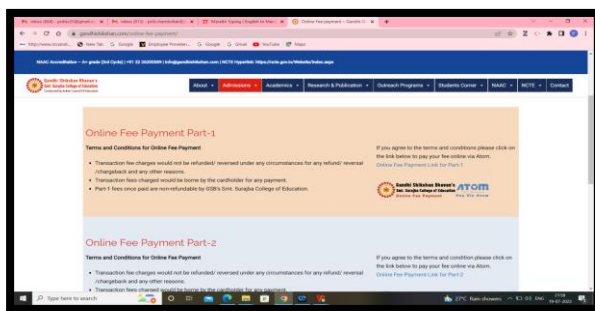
Online Fee Payment Part-1

Terms and Conditions for Online Fee Payment

- Transaction fee charges would not be refunded/ reversed under any circumstances for any refund/ reversal /chargeback and any other reasons.
- Transaction fees charged would be borne by the cardholder for any payment.
- Part-1 fees once paid are non-refundable by GSB's Smt. Surajba College of Education.

If you agree to the terms and conditions please click on the link below to pay your fee online via Atom.

Online Fee Payment Link for Part-1

Gandhi Shikshan Bhavan's Smt. Surajba College of Education

ATOM

Online Fee Payment Part-2

Terms and Conditions for Online Fee Payment

- Transaction fee charges would not be refunded/ reversed under any circumstances for any refund/ reversal /chargeback and any other reasons.
- Transaction fees charged would be borne by the cardholder for any payment.

If you agree to the terms and condition please click on the link below to pay your fee online via Atom.

Online Fee Payment Link for Part-2

About Admissions Academics Research & Publication Outreach Programs Students Corner NAAC NCTE Contact

Type here to search

27°C Rain showers